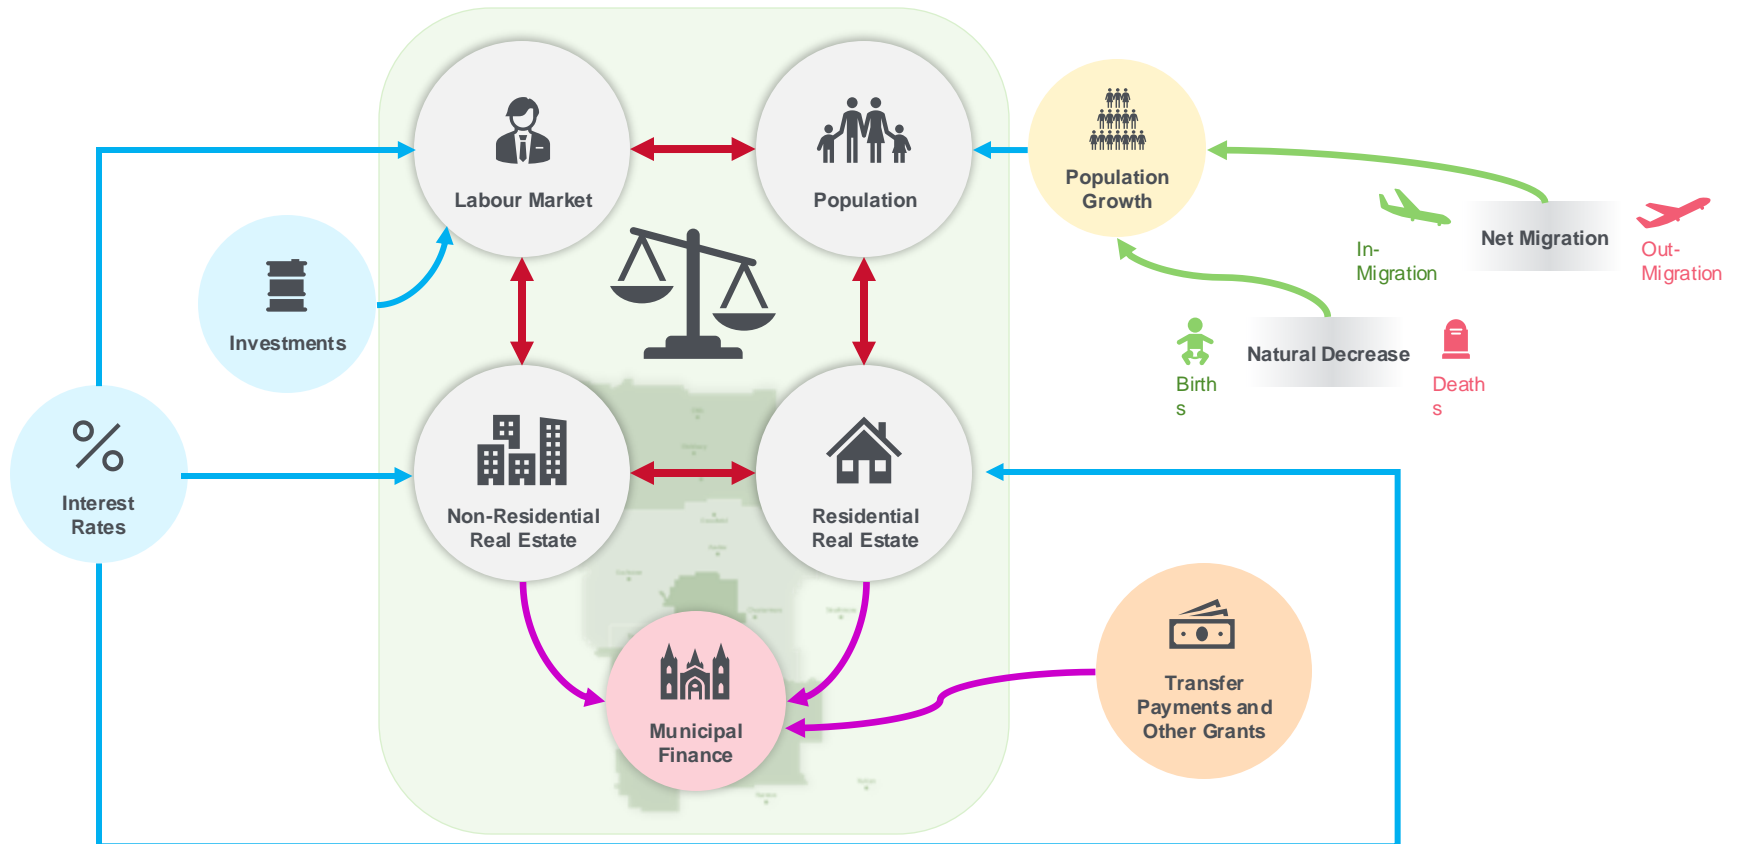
Labour Market

Population

Population Growth

Net Migration

In-Migration

Out-Migration

Investments

Natural Decrease

Births

Deaths

Interest Rates

Non-Residential Real Estate

Residential Real Estate

Municipal Finance

Transfer Payments and Other Grants